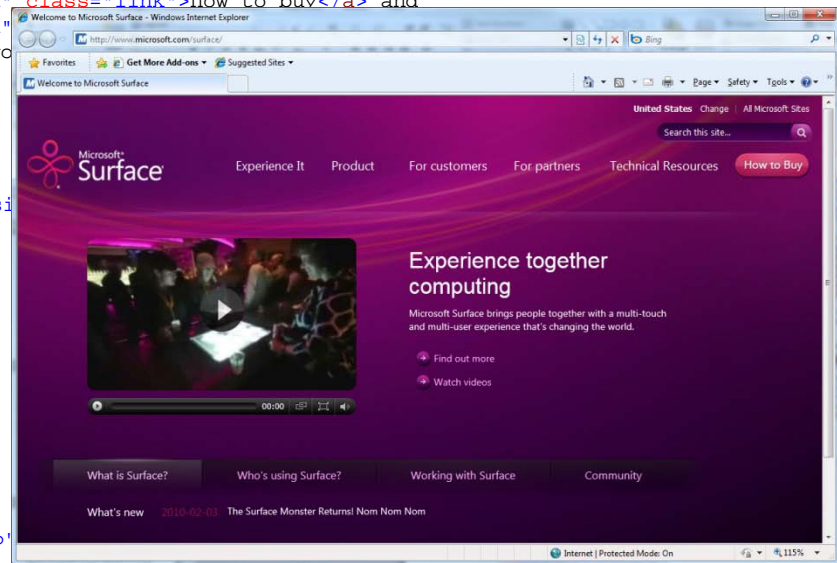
class="link">how to buy</a> and

Welcome to Microsoft Surface - Windows Internet Explorer

http://www.microsoft.com/surface/

Bing

Favorites
Get More Add-ons
Suggested Sites

Welcome to Microsoft Surface

Page
Safety
Tools

United States Change | All Microsoft Sites

Search this site...

Microsoft Surface

Experience It
Product
For customers
For partners
Technical Resources
How to Buy

Experience together computing

Microsoft Surface brings people together with a multi-touch and multi-user experience that's changing the world.

Find out more
Watch videos

00:00

What is Surface?
Who's using Surface?
Working with Surface
Community

What's new 2010-02-03 The Surface Monster Returns! Nom Nom Nom

Internet | Protected Mode: On
115%